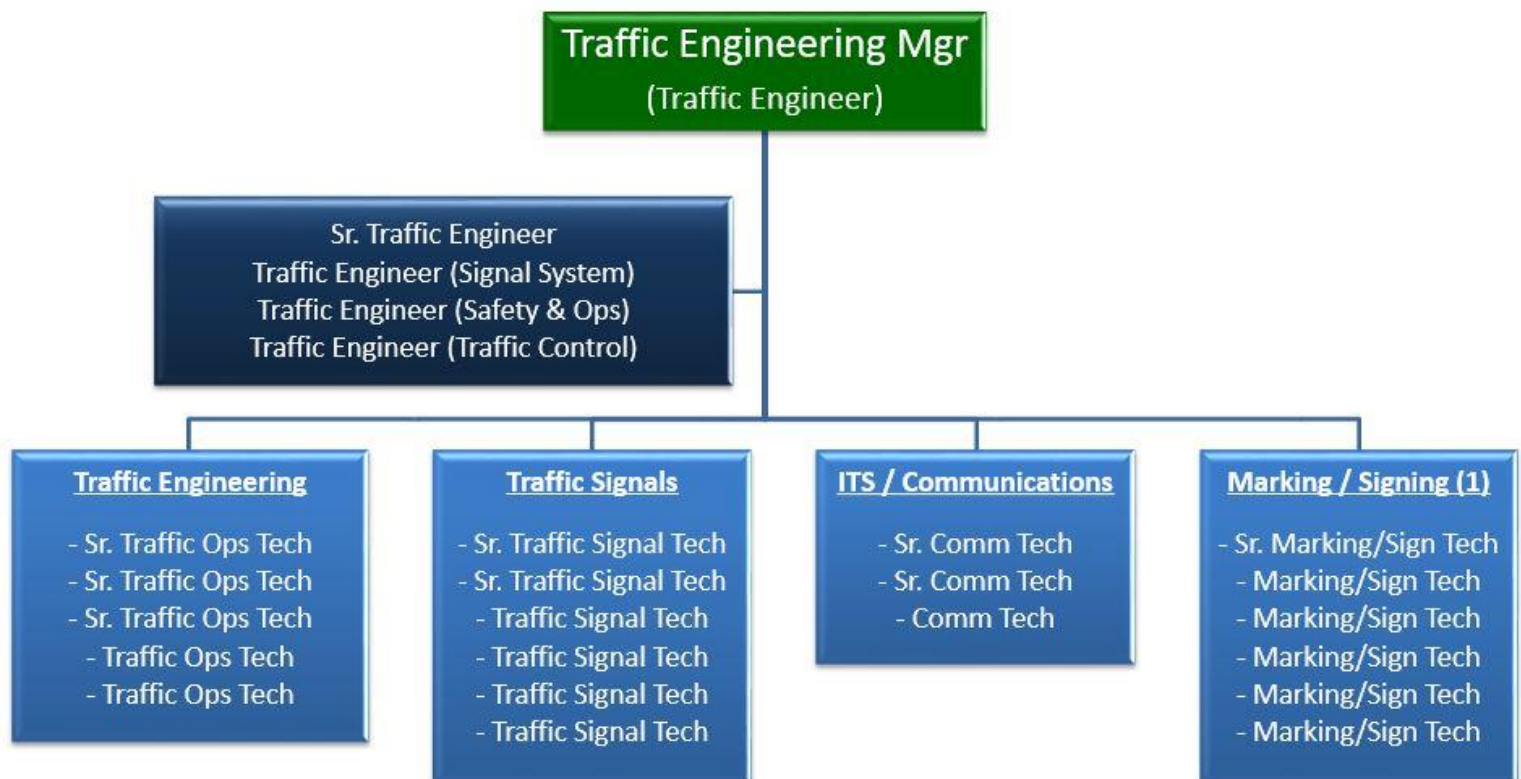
Traffic Engineering Mgr
(Traffic Engineer)

Sr. Traffic Engineer
Traffic Engineer (Signal System)
Traffic Engineer (Safety & Ops)
Traffic Engineer (Traffic Control)

Traffic Engineering

- Sr. Traffic Ops Tech
- Sr. Traffic Ops Tech
- Sr. Traffic Ops Tech
- Traffic Ops Tech
- Traffic Ops Tech

Traffic Signals

- Sr. Traffic Signal Tech
- Sr. Traffic Signal Tech
- Traffic Signal Tech
- Traffic Signal Tech
- Traffic Signal Tech
- Traffic Signal Tech

ITS / Communications

- Sr. Comm Tech
- Sr. Comm Tech
- Comm Tech

Marking / Signing (1)

- Sr. Marking/Sign Tech
- Marking/Sign Tech
- Marking/Sign Tech
- Marking/Sign Tech
- Marking/Sign Tech
- Marking/Sign Tech